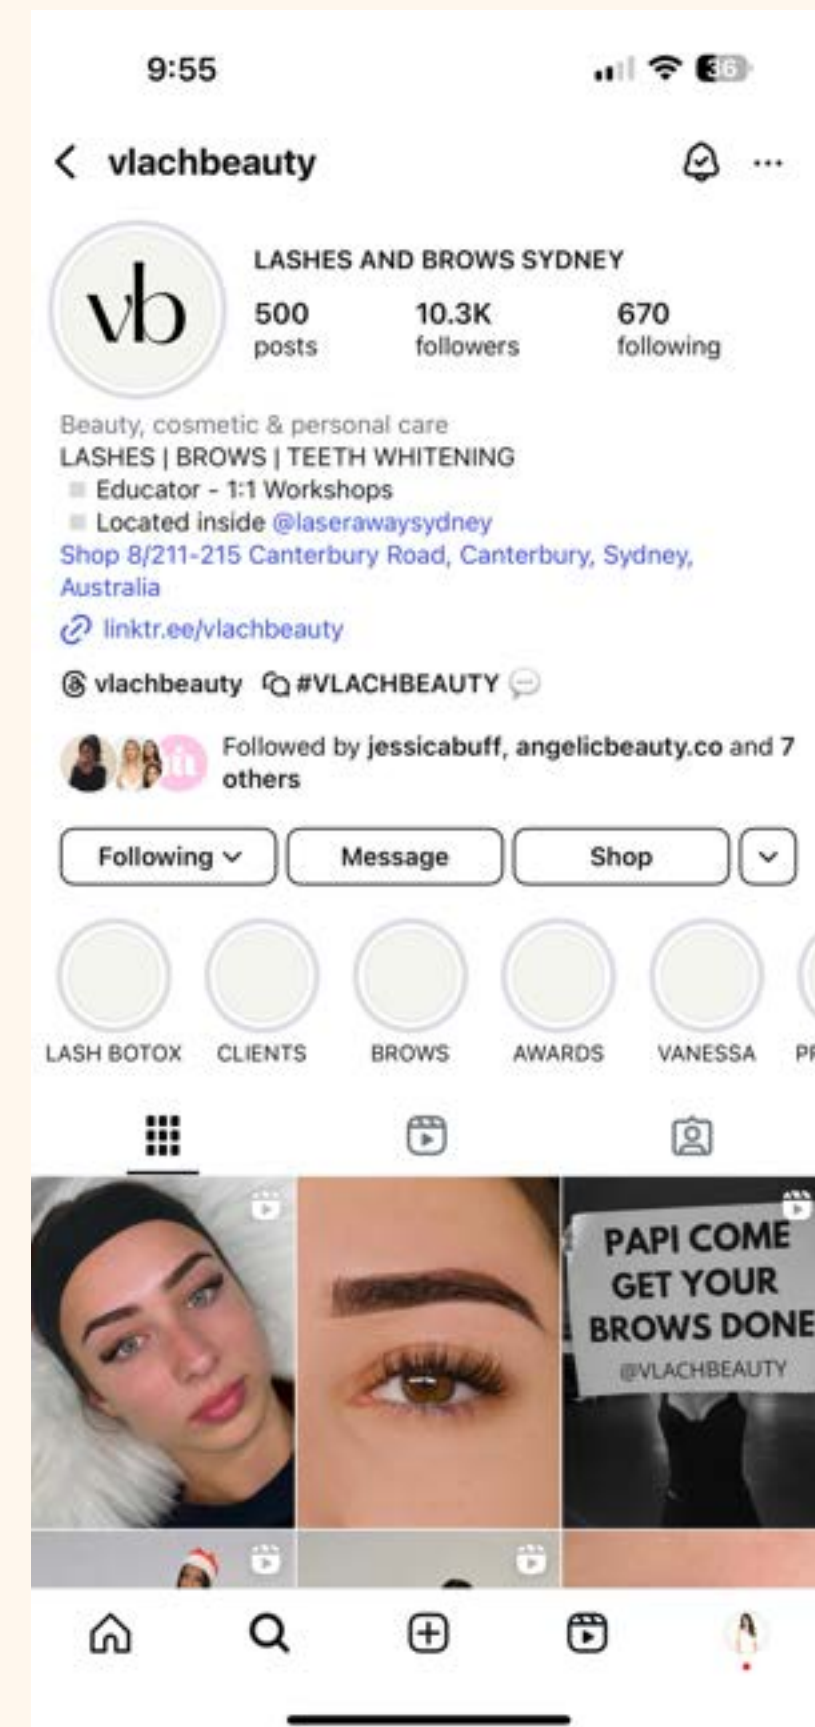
9:55

36

vlachbeauty

vb

LASHES AND BROWS SYDNEY

500 posts

10.3K followers

670 following

Beauty, cosmetic & personal care

LASHES | BROWS | TEETH WHITENING

Educator - 1:1 Workshops

Located inside @laserawaysydney

Shop 8/211-215 Canterbury Road, Canterbury, Sydney, Australia

linktr.ee/vlachbeauty

vlachbeauty #VLACHBEAUTY

Followed by jessicabuff, angelicbeauty.co and 7 others

Following

Message

Shop

LASH BOTOX

CLIENTS

BROWS

AWARDS

VANESSA

PR

PAPI COME GET YOUR BROWS DONE

@VLACHBEAUTY